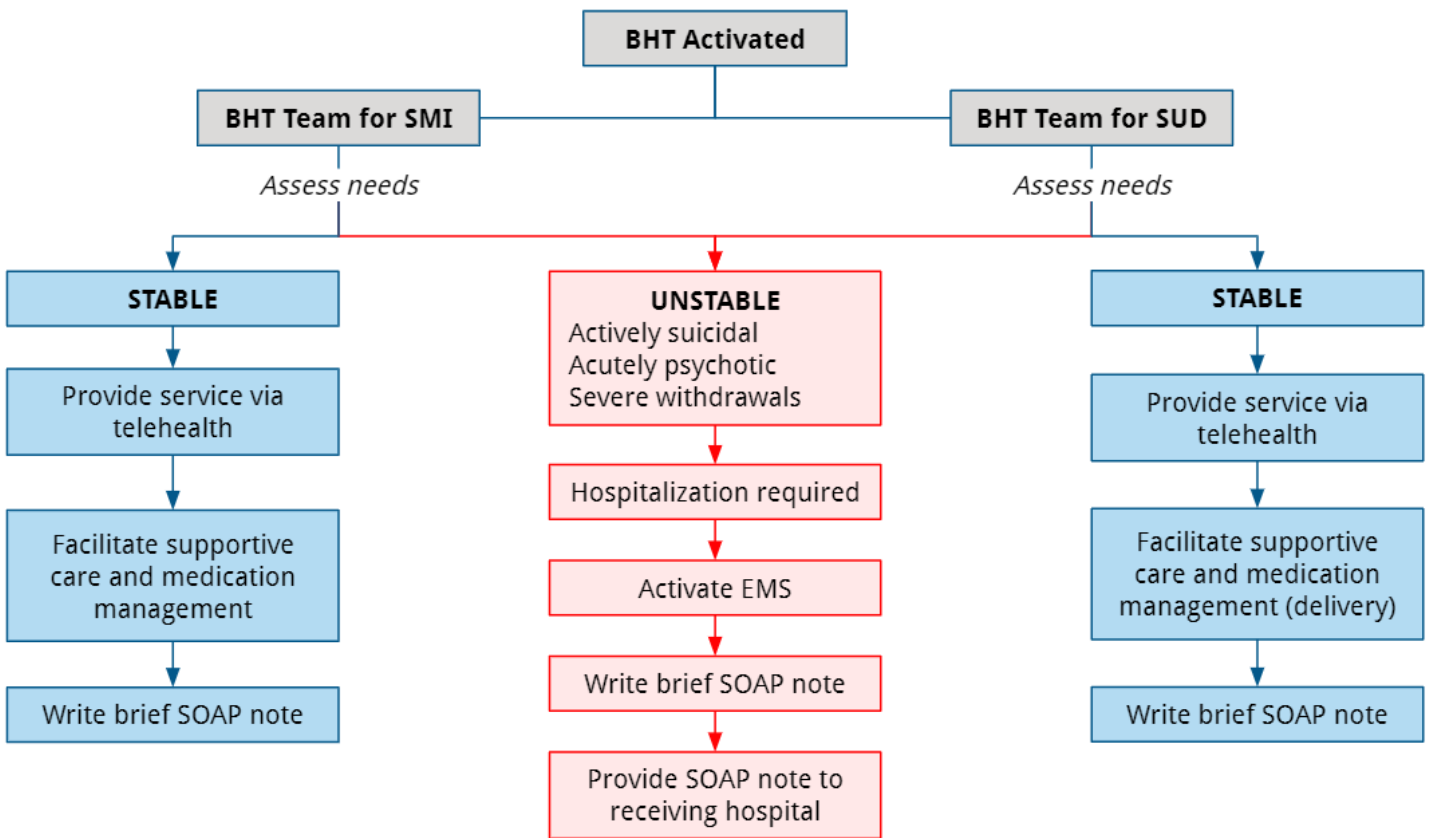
BHT Activated

BHT Team for SMI

Assess needs

BHT Team for SUD

Assess needs

STABLE

Provide service via telehealth

Facilitate supportive care and medication management

Write brief SOAP note

UNSTABLE
Actively suicidal
Acutely psychotic
Severe withdrawals

Hospitalization required

Activate EMS

Write brief SOAP note

Provide SOAP note to receiving hospital

STABLE

Provide service via telehealth

Facilitate supportive care and medication management (delivery)

Write brief SOAP note